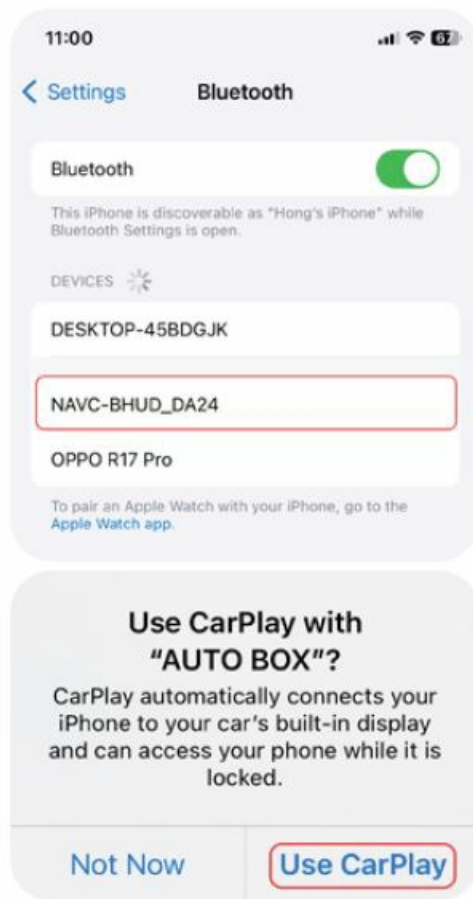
11:00

67

< Settings Bluetooth

Bluetooth

This iPhone is discoverable as "Hong's iPhone" while Bluetooth Settings is open.

DEVICES

DESKTOP-45BDGJK

NAVC-BHUD_DA24

OPPO R17 Pro

To pair an Apple Watch with your iPhone, go to the Apple Watch app.

Use CarPlay with "AUTO BOX"?

CarPlay automatically connects your iPhone to your car's built-in display and can access your phone while it is locked.

Not Now

Use CarPlay